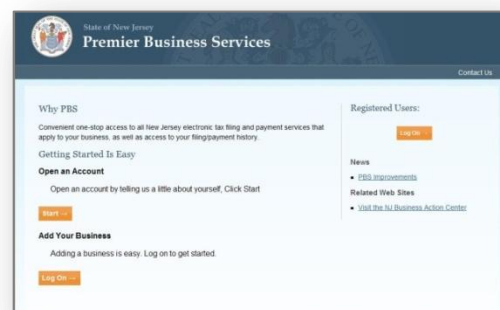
State of New Jersey
Premier Business Services

Contact Us

Why PBS

Convenient one-stop access to all New Jersey electronic tax filing and payment services that apply to your business, as well as access to your filing/payment history.

Getting Started Is Easy

Open an Account

Open an account by telling us a little about yourself, Click Start

Start →

Add Your Business

Adding a business is easy. Log on to get started.

Log On →

Registered Users:

Log On →

News

• PBS Improvements

Related Web Sites

• Visit the NJ Business Action Center